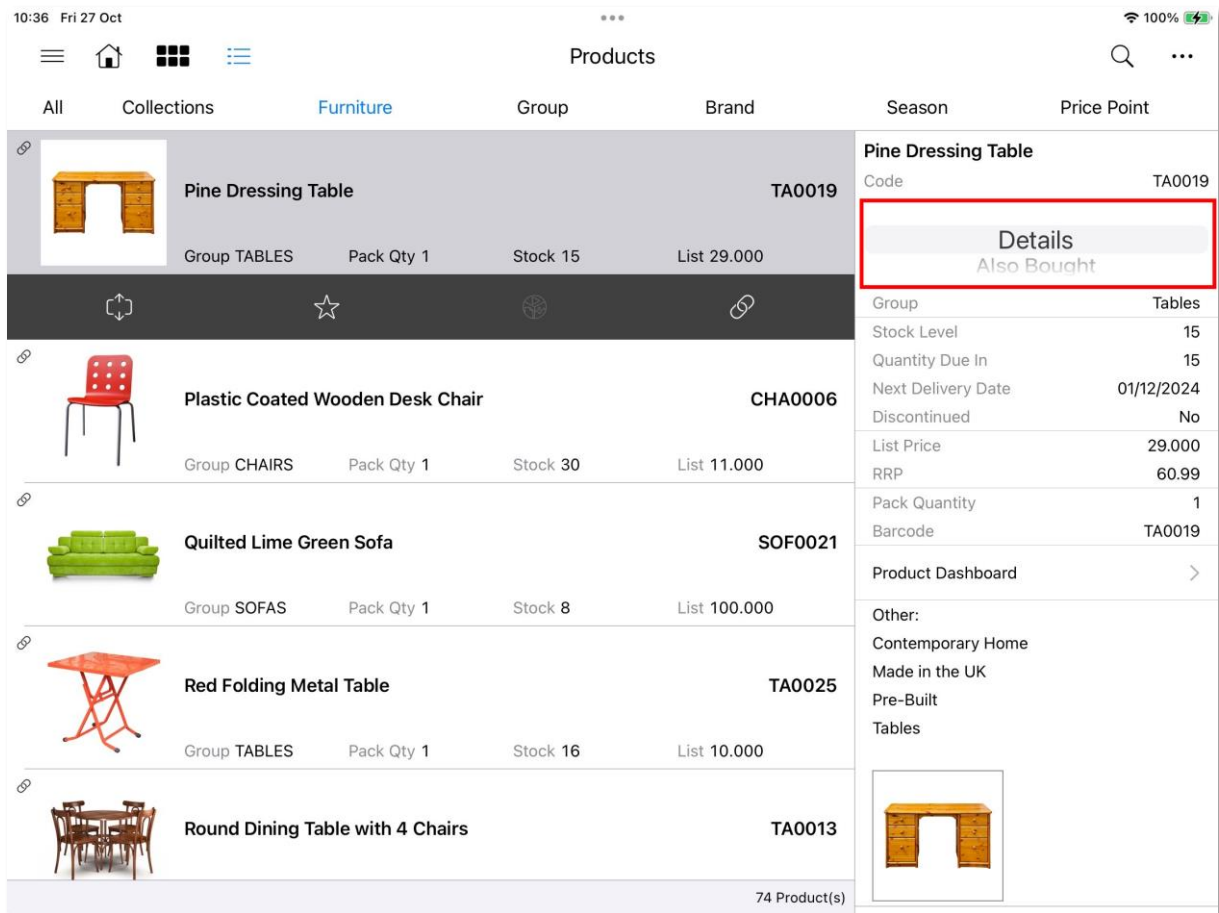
10:36 Fri 27 Oct

100%

Products

All Collections Furniture Group Brand Season Price Point

Pine Dressing Table TA0019

Group TABLES Pack Qty 1 Stock 15 List 29.000

Plastic Coated Wooden Desk Chair CHA0006

Group CHAIRS Pack Qty 1 Stock 30 List 11.000

Quilted Lime Green Sofa SOF0021

Group SOFAS Pack Qty 1 Stock 8 List 100.000

Red Folding Metal Table TA0025

Group TABLES Pack Qty 1 Stock 16 List 10.000

Round Dining Table with 4 Chairs TA0013

74 Product(s)

Pine Dressing Table

Code TA0019

Details
Also Bought

| | |
|---|---|
| Group | Tables |
| Stock Level | 15 |
| Quantity Due In | 15 |
| Next Delivery Date | 01/12/2024 |
| Discontinued | No |
| List Price | 29.000 |
| RRP | 60.99 |
| Pack Quantity | 1 |
| Barcode | TA0019 |

Product Dashboard

Other:
Contemporary Home
Made in the UK
Pre-Built
Tables